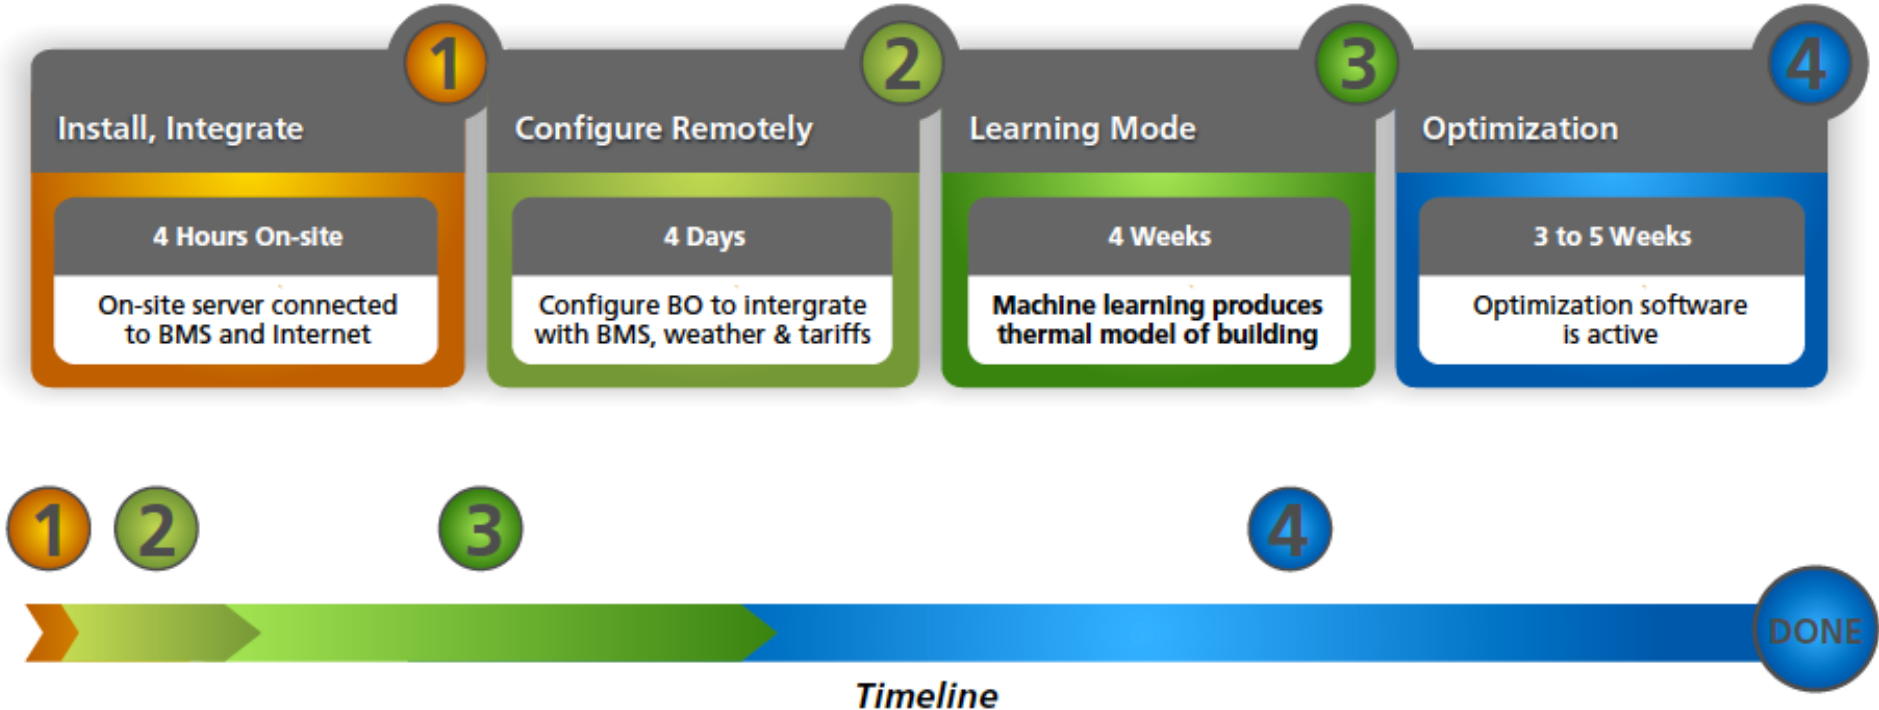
1
Install, Integrate
4 Hours On-site
On-site server connected to BMS and Internet

2
Configure Remotely
4 Days
Configure BO to intergrate with BMS, weather & tariffs

3
Learning Mode
4 Weeks
Machine learning produces thermal model of building

4
Optimization
3 to 5 Weeks
Optimization software is active

1 2 3 4

DONE

Timeline